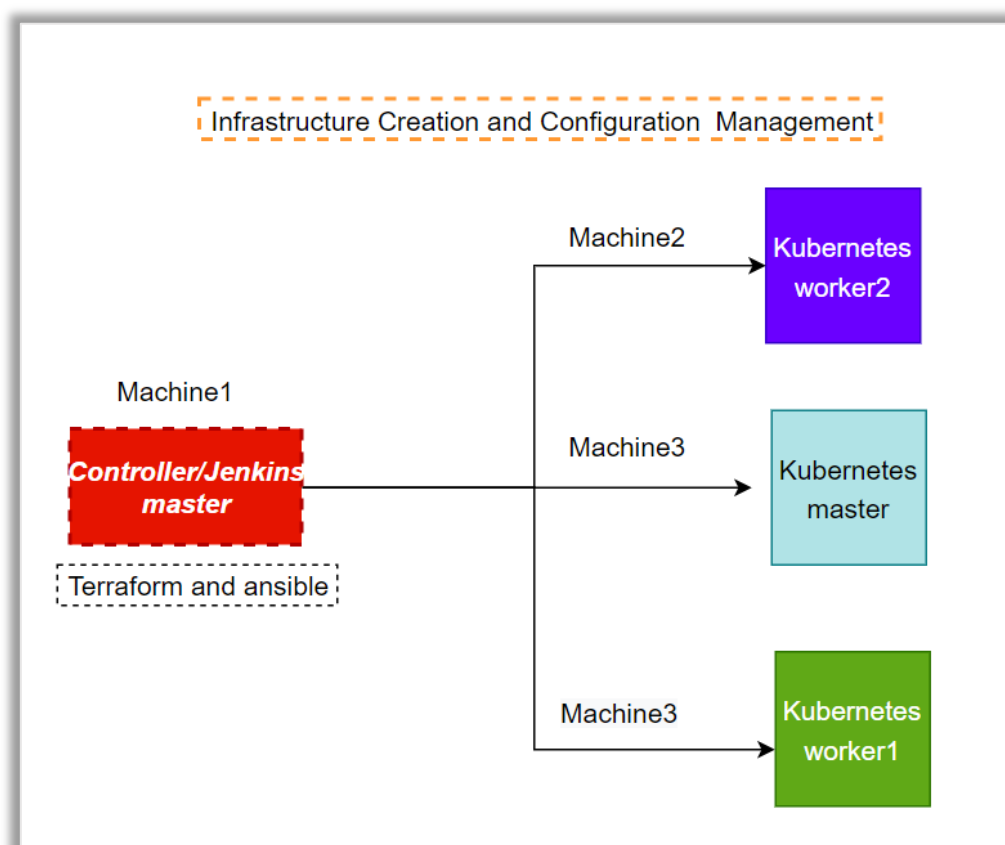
Infrastructure Creation and Configuration  Management

Machine2

Kubernetes worker2

Machine1

Controller/Jenkins master

Terraform and ansible

Machine3

Kubernetes master

Machine3

Kubernetes worker1